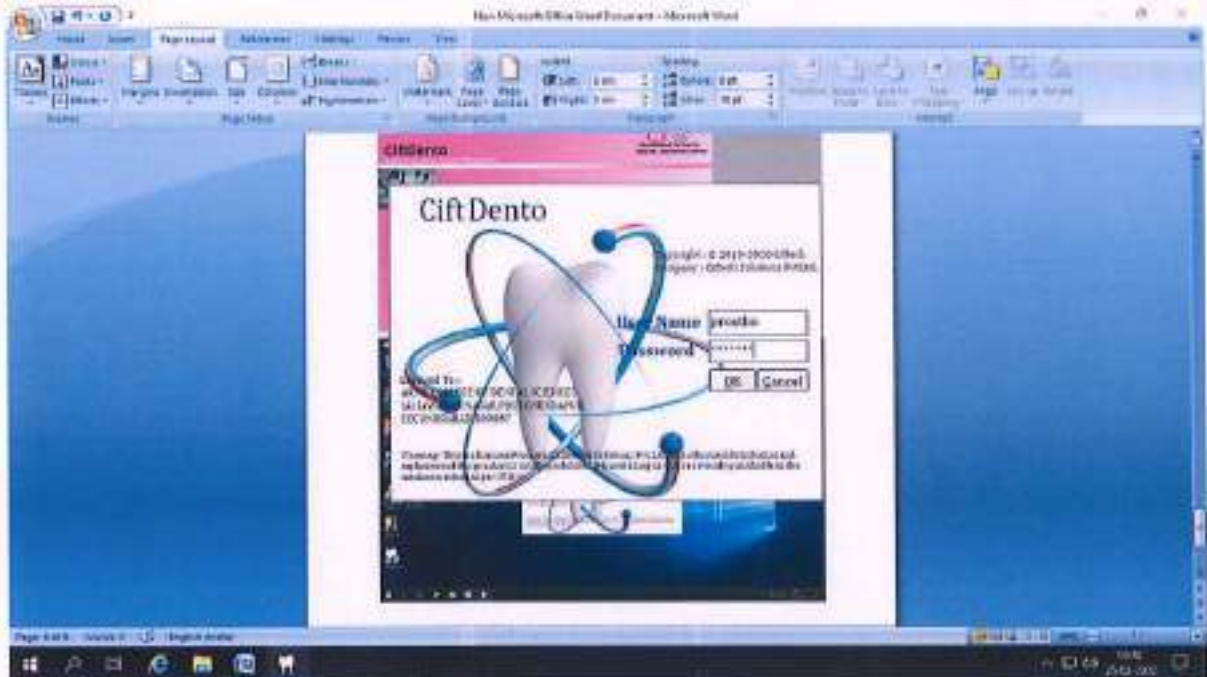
New Microsoft Office Word Document - Microsoft Word

Home Insert Page Layout References Mailings Review View

Themes Margins Orientation Size Columns Breaks Line Numbers Hyphenation Watermark Page Color Page Borders Indent Left Right Spacing Before After Position Bring to Front Send to Back Text Wrapping Align Group Rotate

Themes Page Setup Page Background Paragraph Arrange

CiftDento

CiftDento

Copyright © 2019-2020 Ciftsoft
Company : Ciftsoft Solutions Pvt Ltd.

User Name prostho
Password *******

OK Cancel

Licensed To :
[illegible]

Warning: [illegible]

Page: 4 of 8 Words: 0 English (India)